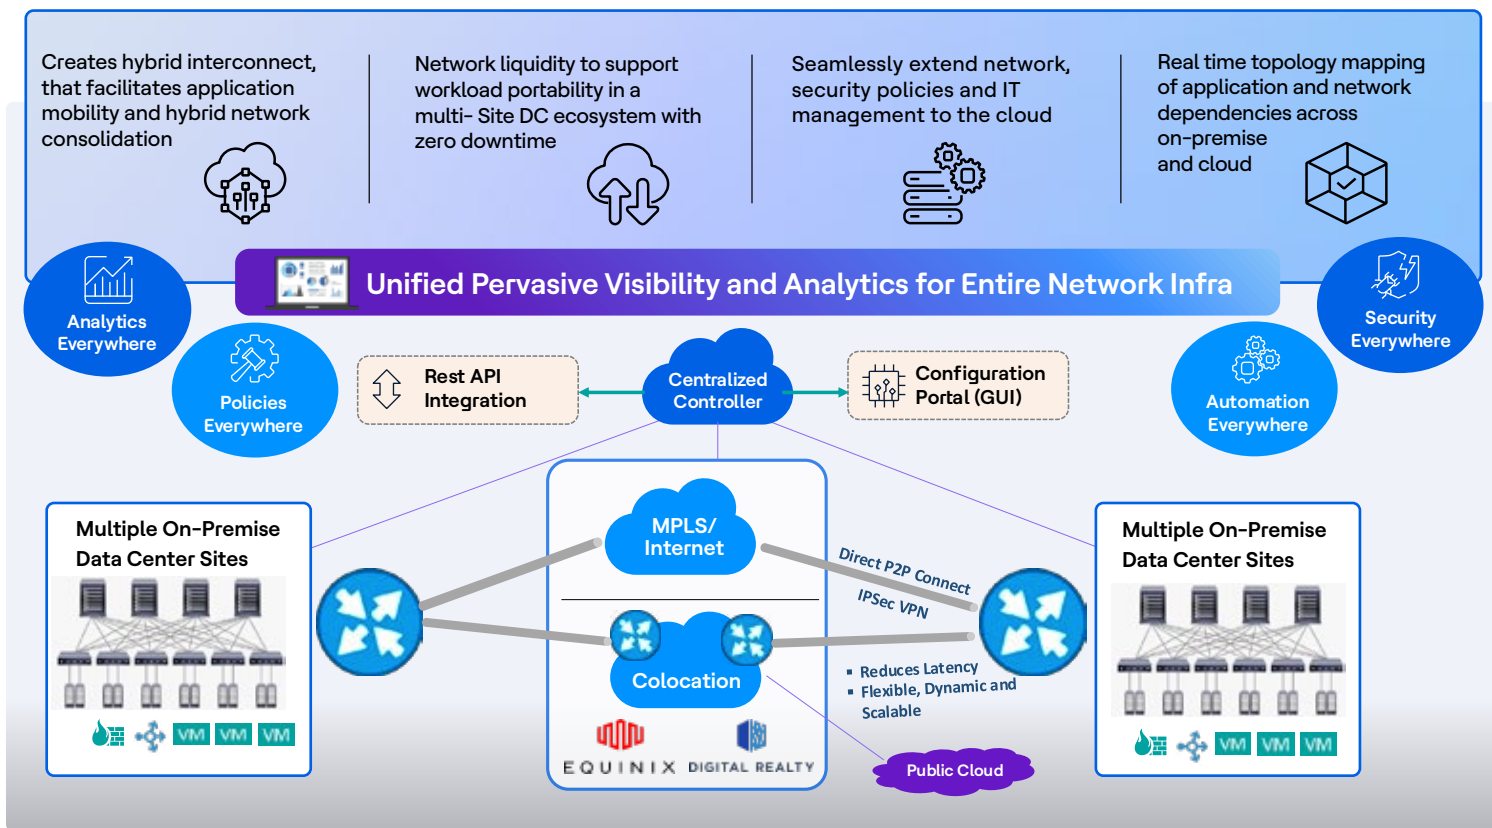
Creates hybrid interconnect, that facilitates application mobility and hybrid network consolidation

Network liquidity to support workload portability in a multi- Site DC ecosystem with zero downtime

Seamlessly extend network, security policies and IT management to the cloud

Real time topology mapping of application and network dependencies across on-premise and cloud

Unified Pervasive Visibility and Analytics for Entire Network Infra

Analytics Everywhere

Policies Everywhere

Security Everywhere

Automation Everywhere

Rest API Integration

Centralized Controller

Configuration Portal (GUI)

Multiple On-Premise Data Center Sites

VM VM VM

MPLS/ Internet

Colocation

EQUINIX DIGITAL REALTY

Direct P2P Connect

IPSec VPN

▪ Reduces Latency
▪ Flexible, Dynamic and Scalable

Public Cloud

Multiple On-Premise Data Center Sites

VM VM VM